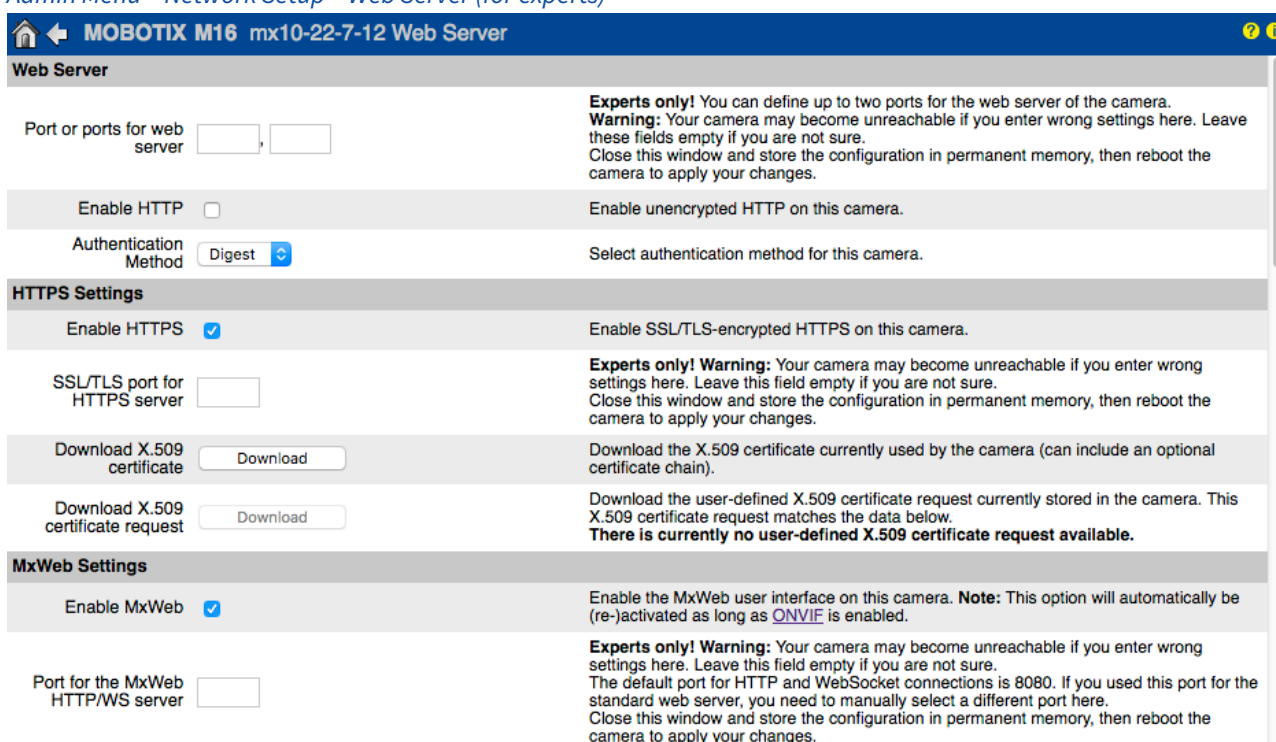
Admin Menu – Network Setup – Web Server (for experts)

MOBOTIX M16 mx10-22-7-12 Web Server

?

Web Server

Port or ports for web server ,

Experts only! You can define up to two ports for the web server of the camera.
Warning: Your camera may become unreachable if you enter wrong settings here. Leave these fields empty if you are not sure.
Close this window and store the configuration in permanent memory, then reboot the camera to apply your changes.

Enable HTTP

Enable unencrypted HTTP on this camera.

Authentication Method Digest

Select authentication method for this camera.

HTTPS Settings

Enable HTTPS

Enable SSL/TLS-encrypted HTTPS on this camera.

SSL/TLS port for HTTPS server

Experts only! Warning: Your camera may become unreachable if you enter wrong settings here. Leave this field empty if you are not sure.
Close this window and store the configuration in permanent memory, then reboot the camera to apply your changes.

Download X.509 certificate Download

Download the X.509 certificate currently used by the camera (can include an optional certificate chain).

Download X.509 certificate request Download

Download the user-defined X.509 certificate request currently stored in the camera. This X.509 certificate request matches the data below.
There is currently no user-defined X.509 certificate request available.

MxWeb Settings

Enable MxWeb

Enable the MxWeb user interface on this camera. Note: This option will automatically be (re-)activated as long as ONVIF is enabled.

Port for the MxWeb HTTP/WS server

Experts only! Warning: Your camera may become unreachable if you enter wrong settings here. Leave this field empty if you are not sure.
The default port for HTTP and WebSocket connections is 8080. If you used this port for the standard web server, you need to manually select a different port here.
Close this window and store the configuration in permanent memory, then reboot the camera to apply your changes.